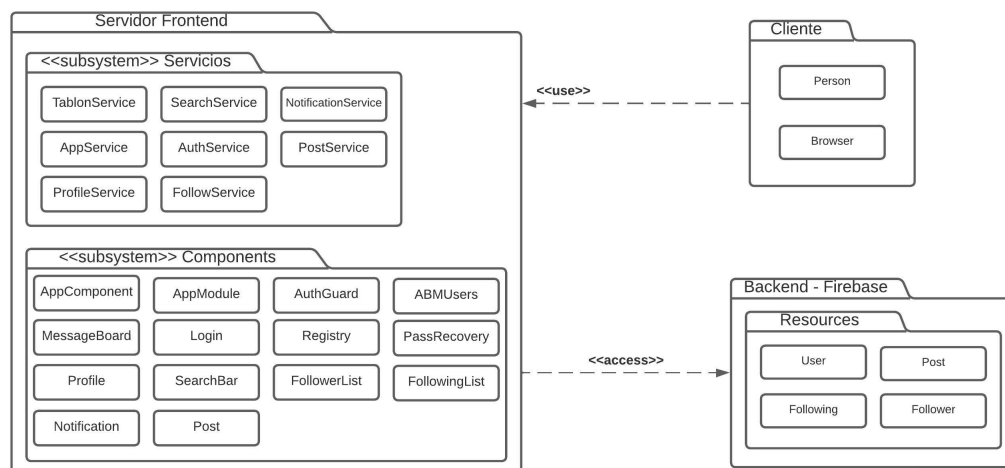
Servidor Frontend

<<subsystem>> Servicios

TablonService
SearchService
NotificationService
AppService
AuthService
PostService
ProfileService
FollowService

<<subsystem>> Components

AppComponent
AppModule
AuthGuard
ABMUsers
MessageBoard
Login
Registry
PassRecovery
Profile
SearchBar
FollowerList
FollowingList
Notification
Post

<<use>>

Cliente

Person
Browser

<<access>>

Backend - Firebase

Resources

User
Post
Following
Follower